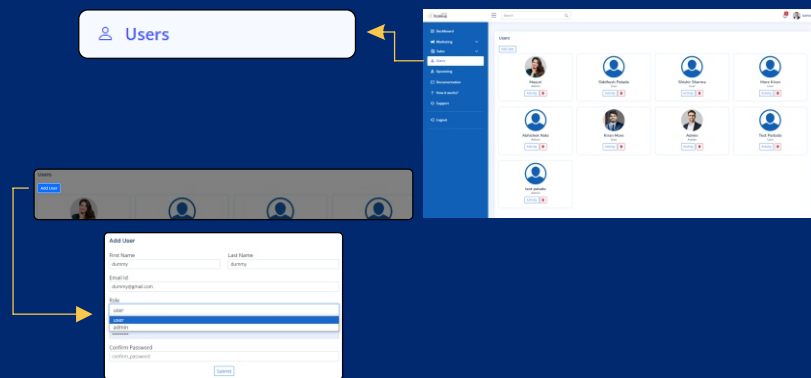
Users

Dashboard
Marketing
Sales
Users
Upcoming
Documentation
How it works?
Support
Logout

Search

Users
Add User

Rajani
Siddhesh Rasade
Shishir Sharma
Manu Kiran
Abhishek Naik
Kiran More
Ashwin
Yash Parbate
Yash patade

Users
Add User

Add User
First Name
dummy
Last Name
dummy
Email Id
dummy@gmail.com
Role
user
user
admin
Confirm Password
confirm_password
Submit